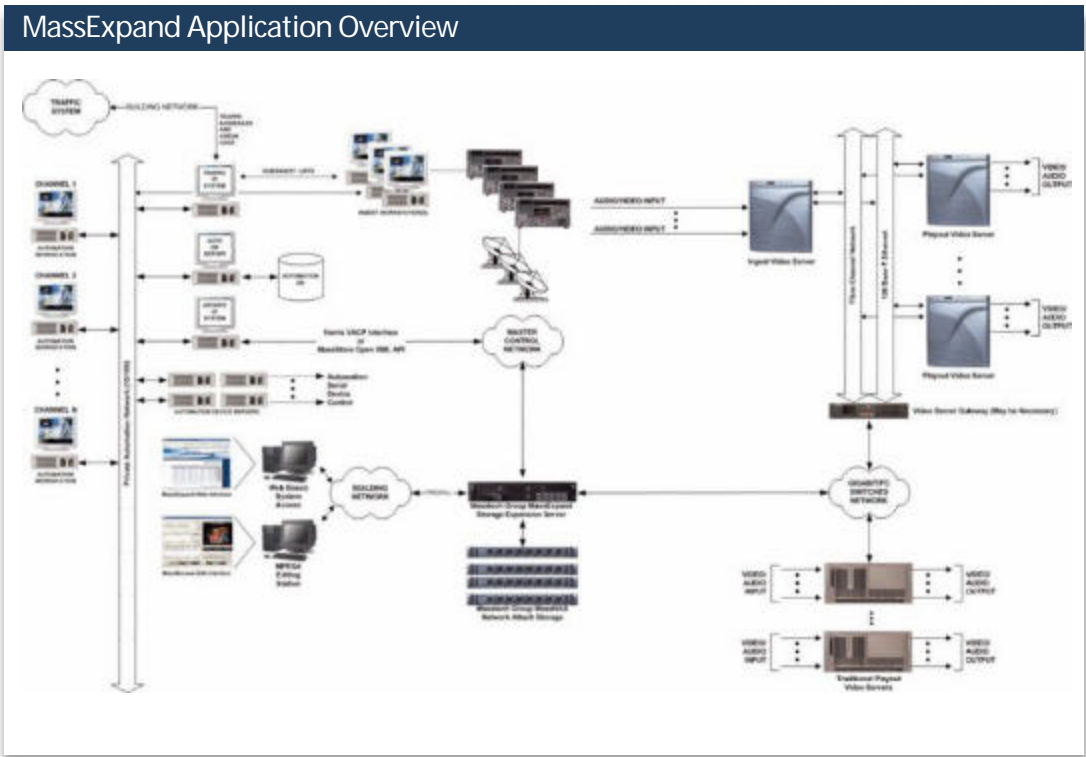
MassExpand Application Overview

TRAFFIC SYSTEM

BUILDING NETWORK

CHANNEL 1

AUTOMATION WORKSTATION

CHANNEL 2

AUTOMATION WORKSTATION

CHANNEL N

AUTOMATION WORKSTATION

Private Automation Network (10/100)

INGEST WORKSTATIONS

AUDIO/VIDEO INPUT

AUDIO/VIDEO INPUT

AUTOMATION DB

Harris VACP Interface or MassStore Open XML API

MASTER CONTROL NETWORK

Automation Serial Device Control

AUTOMATION DEVICE SERVERS

Ingest Video Server

Fibre Channel Network

100 Base-T Ethernet

Playout Video Server

VIDEO AUDIO OUTPUT

Playout Video Server

VIDEO AUDIO OUTPUT

Video Server Gateway (May be Necessary)

Web Based System Access

BUILDING NETWORK

MPEG4 Editing Station

MassTech Group MassExpand Storage Expansion Server

MassTech Group MassStore Network Attach Storage

GIGABIT/IPC SWITCHED NETWORK

VIDEO AUDIO INPUT

VIDEO AUDIO OUTPUT

VIDEO AUDIO INPUT

VIDEO AUDIO OUTPUT

Traditional Playout Video Servers